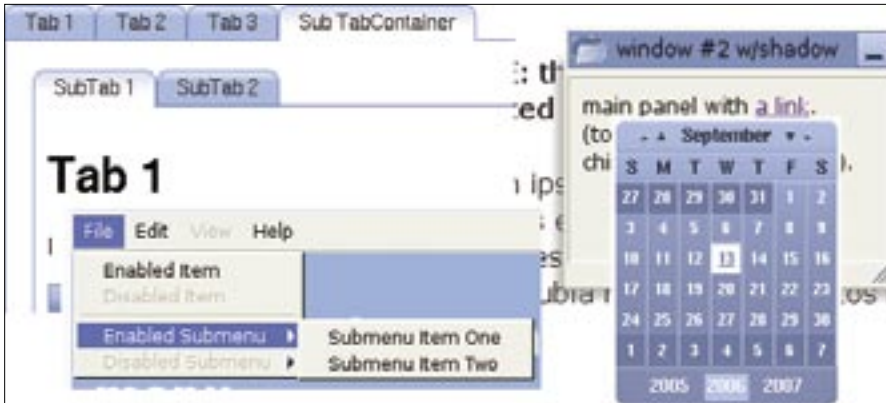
Tab 1 | Tab 2 | Tab 3 | Sub TabContainer

SubTab 1 | SubTab 2

Tab 1

: th
:ed
ips
: e
es
ubia r
os

File | Edit | View | Help

Enabled Item
Disabled Item
Enabled Submenu
Disabled Submenu

Submenu Item One
Submenu Item Two

window #2 w/shadow

main panel with a link.
(to
chi
).

September

| S | M | T | W | T | F | S |
|---|---|---|---|---|---|---|
| 27 | 28 | 29 | 30 | 31 | 1 | 2 |
| 3 | 4 | 5 | 6 | 7 | 8 | 9 |
| 10 | 11 | 12 | 13 | 14 | 15 | 16 |
| 17 | 18 | 19 | 20 | 21 | 22 | 23 |
| 24 | 25 | 26 | 27 | 28 | 29 | 30 |
| 1 | 2 | 3 | 4 | 5 | 6 | 7 |

2005 2006 2007